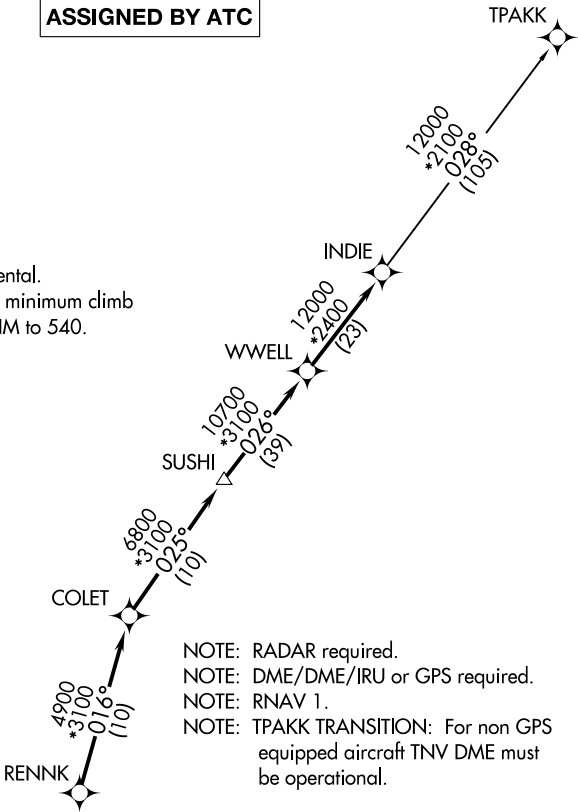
ASSIGNED BY ATC

TPAKK

12000
*2100
028°
(105)

ental.
minimum climb
IM to 540.

INDIE

12000
*2400
(23)

WWELL

10700
*3100
026°
(39)

SUSHI

6800
*3100
025°
(10)

COLET

4900
*3100
016°
(10)

RENNK

NOTE: RADAR required.
NOTE: DME/DME/IRU or GPS required.
NOTE: RNAV 1.
NOTE: TPAKK TRANSITION: For non GPS equipped aircraft TNV DME must be operational.